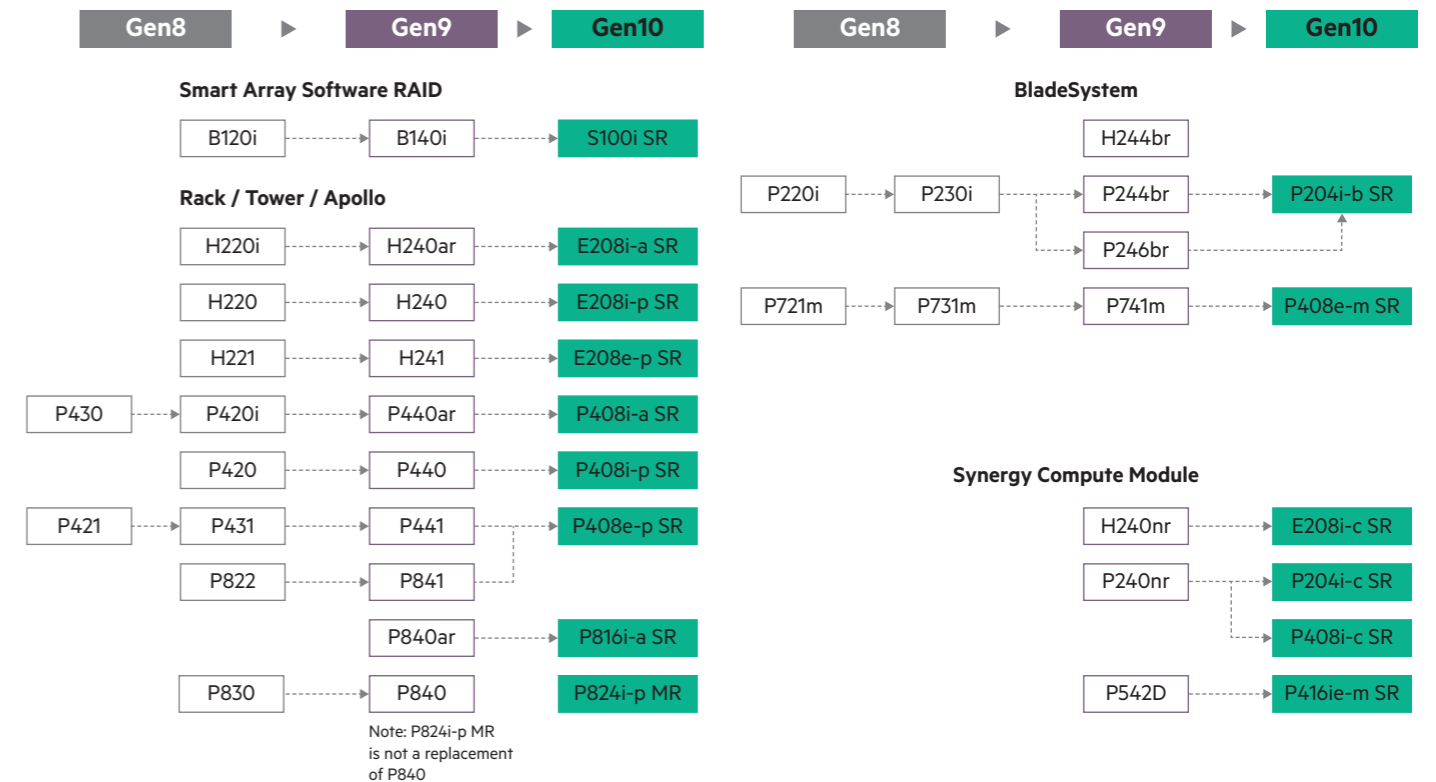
Gen8 Gen9 Gen10

Smart Array Software RAID

B120i B140i S100i SR

Rack / Tower / Apollo

H220i H240ar E208i-a SR

H220 H240 E208i-p SR

H221 H241 E208e-p SR

P430 P420i P440ar P408i-a SR

P420 P440 P408i-p SR

P421 P431 P441 P408e-p SR

P822 P841

P840ar P816i-a SR

P830 P840 P824i-p MR

Note: P824i-p MR is not a replacement of P840

Gen8 Gen9 Gen10

BladeSystem

H244br

P220i P230i P244br P204i-b SR

P246br

P721m P731m P741m P408e-m SR

Synergy Compute Module

H240nr E208i-c SR

P240nr P204i-c SR

P408i-c SR

P542D P416ie-m SR